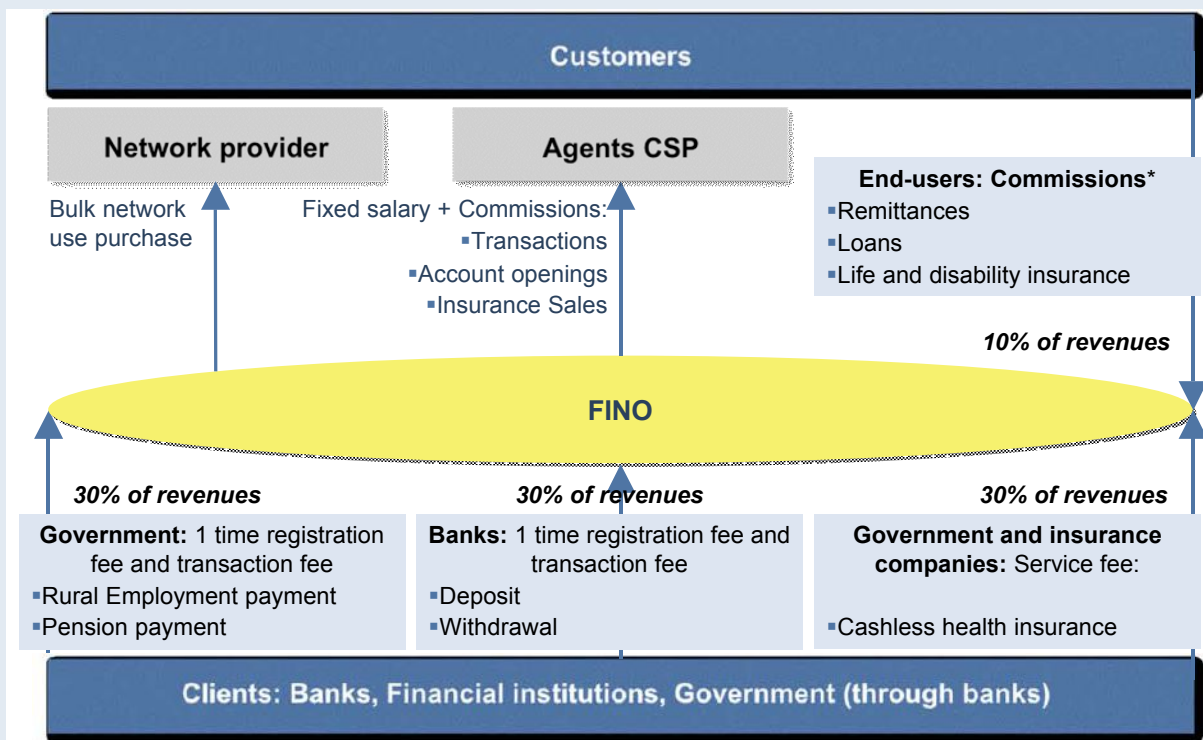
Customers

Network provider

Agents CSP

Bulk network use purchase

Fixed salary + Commissions:
▪Transactions
▪Account openings
▪Insurance Sales

End-users: Commissions*
▪Remittances
▪Loans
▪Life and disability insurance

10% of revenues

FINO

30% of revenues

30% of revenues

30% of revenues

Government: 1 time registration fee and transaction fee
▪Rural Employment payment
▪Pension payment

Banks: 1 time registration fee and transaction fee
▪Deposit
▪Withdrawal

Government and insurance companies: Service fee:
▪Cashless health insurance

Clients: Banks, Financial institutions, Government (through banks)